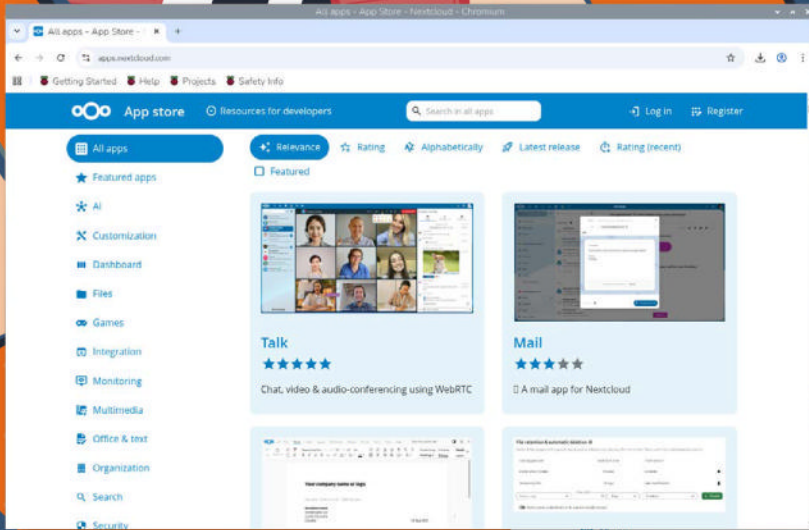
All apps - App Store - Nextcloud - Chromium

All apps - App Store - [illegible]

apps.nextcloud.com

Getting Started Help Projects Safety Info

App store Resources for developers Search in all apps Log in Register

All apps
Featured apps
AI
Customization
Dashboard
Files
Games
Integration
Monitoring
Multimedia
Office & text
Organization
Search
Security

Relevance Rating Alphabetically Latest release Rating (recent)

Featured

Talk
★★★★★
Chat, video & audio-conferencing using WebRTC

Mail
★★★★★
A mail app for Nextcloud

Your company name or logo

File retention & automatic deletion